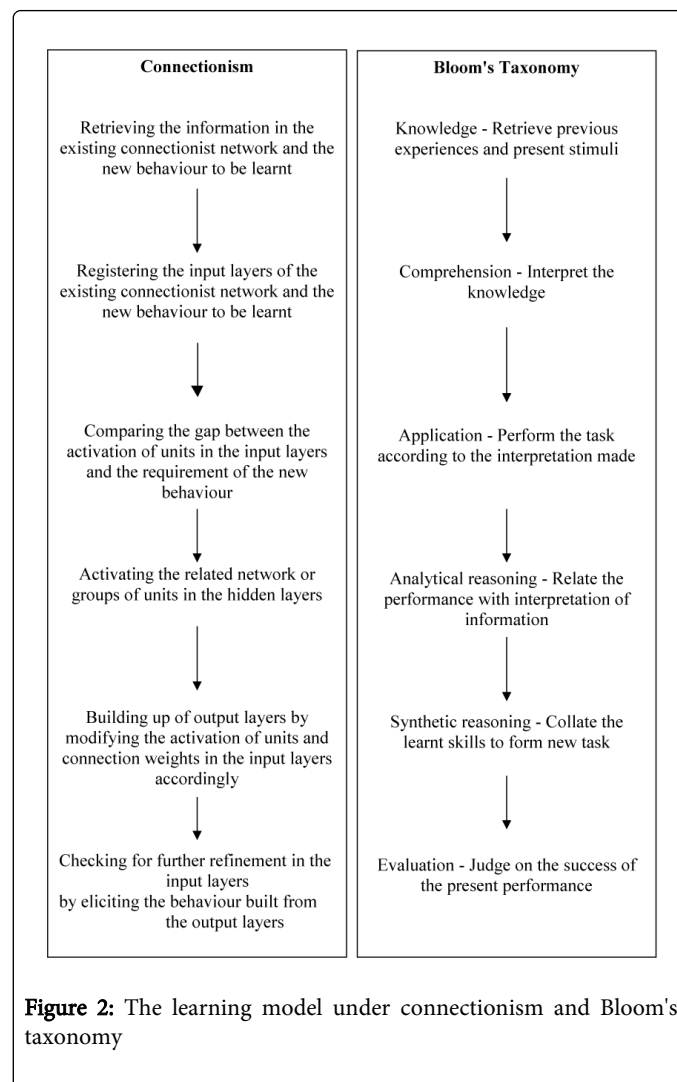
Connectionism

Retrieving the information in the existing connectionist network and the new behaviour to be learnt

Registering the input layers of the existing connectionist network and the new behaviour to be learnt

Comparing the gap between the activation of units in the input layers and the requirement of the new behaviour

Activating the related network or groups of units in the hidden layers

Building up of output layers by modifying the activation of units and connection weights in the input layers accordingly

Checking for further refinement in the input layers by eliciting the behaviour built from the output layers

Bloom's Taxonomy

Knowledge - Retrieve previous experiences and present stimuli

Comprehension - Interpret the knowledge

Application - Perform the task according to the interpretation made

Analytical reasoning - Relate the performance with interpretation of information

Synthetic reasoning - Collate the learnt skills to form new task

Evaluation - Judge on the success of the present performance

Figure 2: The learning model under connectionism and Bloom's taxonomy